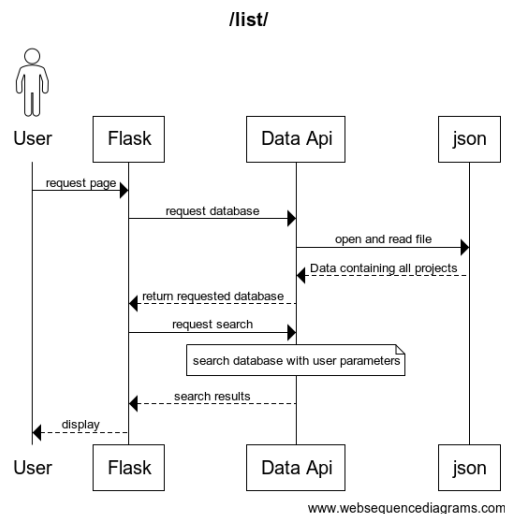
/list/

User

Flask

Data Api

json

request page

request database

open and read file

Data containing all projects

return requested database

request search

search database with user parameters

search results

display

User

Flask

Data Api

json

www.websequencediagrams.com